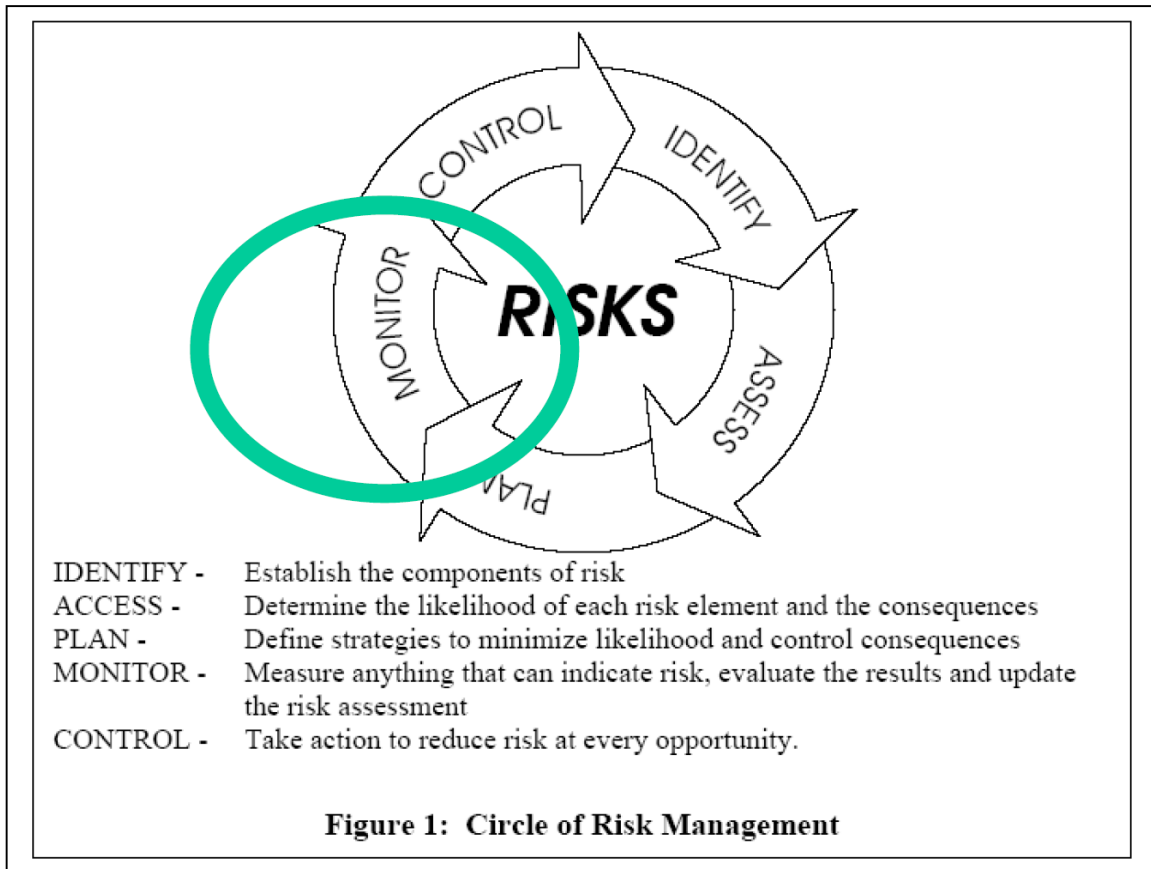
CONTROL
IDENTIFY
MONITOR
RISKS
ASSESS
PLAN

| | |
|---|---|
| IDENTIFY - | Establish the components of risk |
| ACCESS - | Determine the likelihood of each risk element and the consequences |
| PLAN - | Define strategies to minimize likelihood and control consequences |
| MONITOR - | Measure anything that can indicate risk, evaluate the results and update the risk assessment |
| CONTROL - | Take action to reduce risk at every opportunity. |

**Figure 1: Circle of Risk Management**